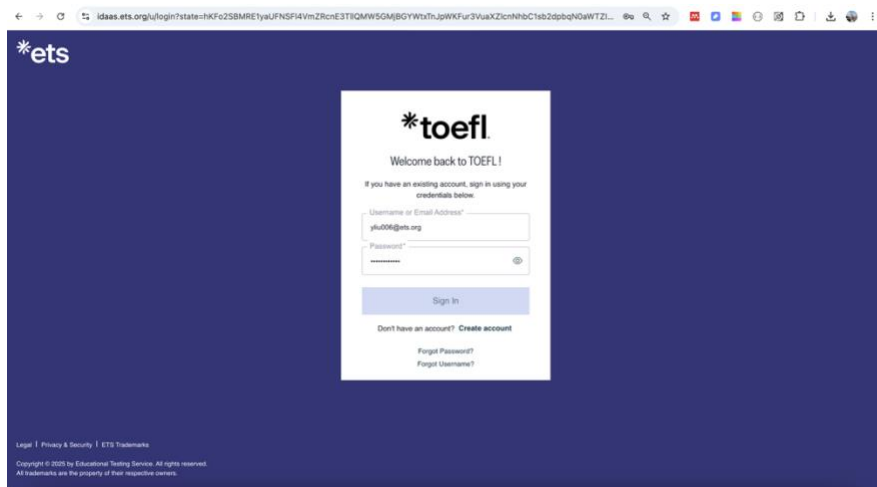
idaas.ets.org/u/login?state=hKFo2SBMRE1yaUFNSFl4VmZRcnE3TllQMW5GMjBGYWtxTnJpWKFur3VuaXZlcnNhbC1sb2dpbqN0aWTZI...

*ets

*toefl.

Welcome back to TOEFL !

If you have an existing account, sign in using your credentials below.

Username or Email Address*
yliu006@ets.org

Password*
••••••••••

Sign In

Don't have an account? Create account

Forgot Password?
Forgot Username?

Legal | Privacy & Security | ETS Trademarks

Copyright © 2025 by Educational Testing Service. All rights reserved.
All trademarks are the property of their respective owners.